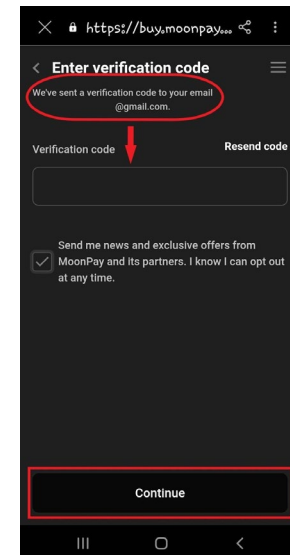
https://buy.moonpay...

Enter verification code

We've sent a verification code to your email @gmail.com.

Verification code

Resend code

Send me news and exclusive offers from MoonPay and its partners. I know I can opt out at any time.

Continue